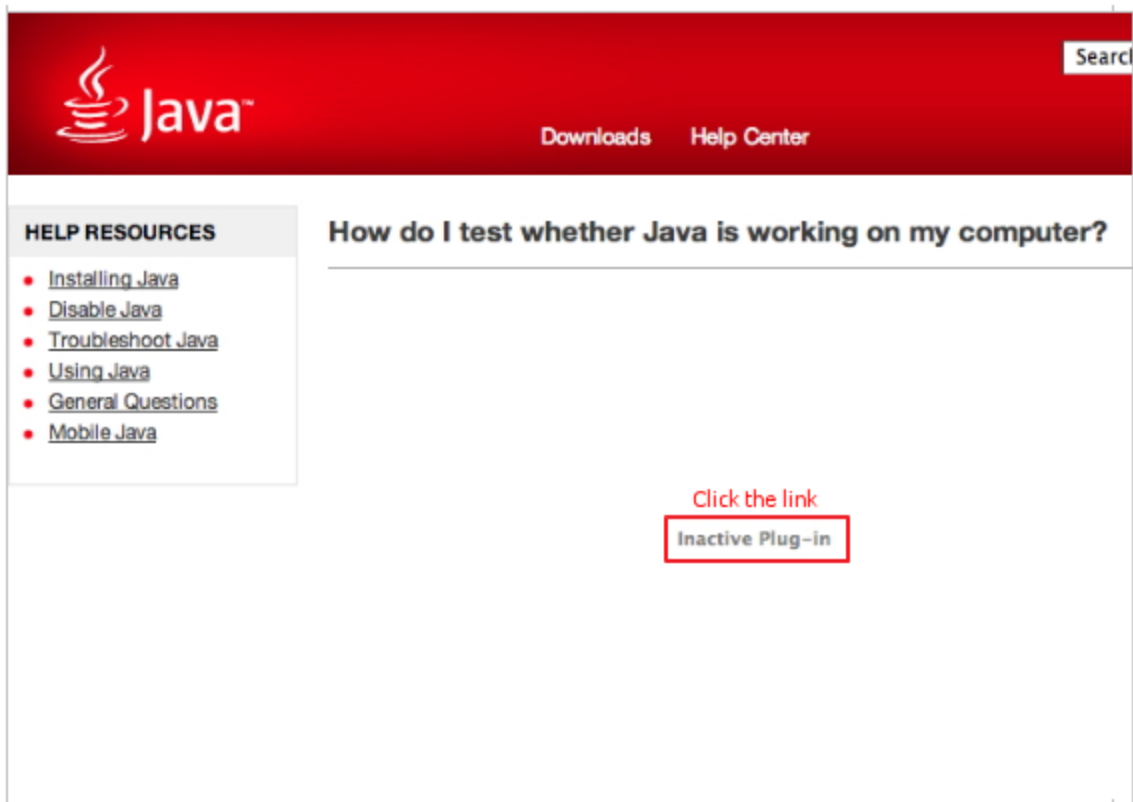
Java™

Searc

Downloads Help Center

HELP RESOURCES

- Installing Java
- Disable Java
- Troubleshoot Java
- Using Java
- General Questions
- Mobile Java

How do I test whether Java is working on my computer?

Click the link

Inactive Plug-in